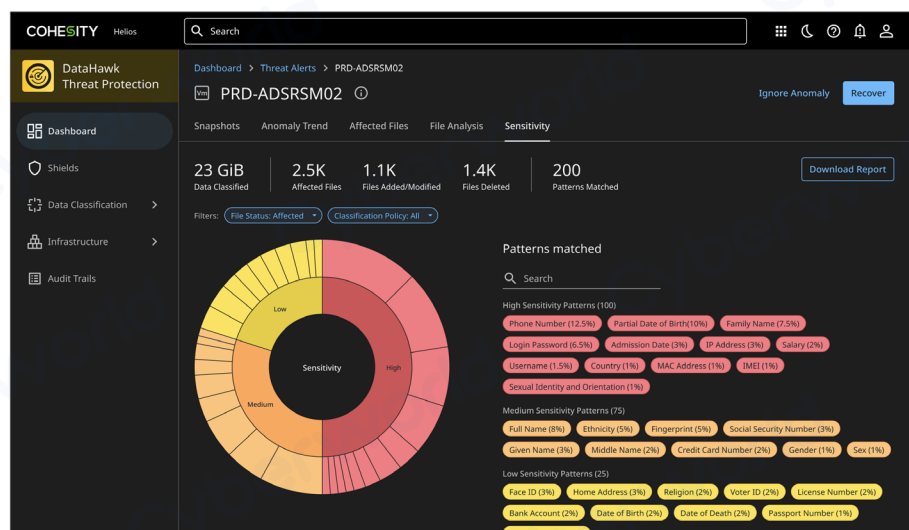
COHESITY Helios

Search

DataHawk Threat Protection

Dashboard

Shields

Data Classification

Infrastructure

Audit Trails

Dashboard > Threat Alerts > PRD-ADSRSM02

PRD-ADSRSM02

Ignore Anomaly

Recover

Snapshots Anomaly Trend Affected Files File Analysis Sensitivity

23 GiB
Data Classified

2.5K
Affected Files

1.1K
Files Added/Modified

1.4K
Files Deleted

200
Patterns Matched

Download Report

Filters: File Status: Affected Classification Policy: All

Low

Sensitivity

High

Medium

Patterns matched

Search

High Sensitivity Patterns (100)

Phone Number (12.5%) Partial Date of Birth(10%) Family Name (7.5%) Login Password (6.5%) Admission Date (3%) IP Address (3%) Salary (2%) Username (1.5%) Country (1%) MAC Address (1%) IMEI (1%) Sexual Identity and Orientation (1%)

Medium Sensitivity Patterns (75)

Full Name (8%) Ethnicity (5%) Fingerprint (5%) Social Security Number (3%) Given Name (3%) Middle Name (2%) Credit Card Number (2%) Gender (1%) Sex (1%)

Low Sensitivity Patterns (25)

Face ID (3%) Home Address (3%) Religion (2%) Voter ID (2%) License Number (2%) Bank Account (2%) Date of Birth (2%) Date of Death (2%) Passport Number (1%)